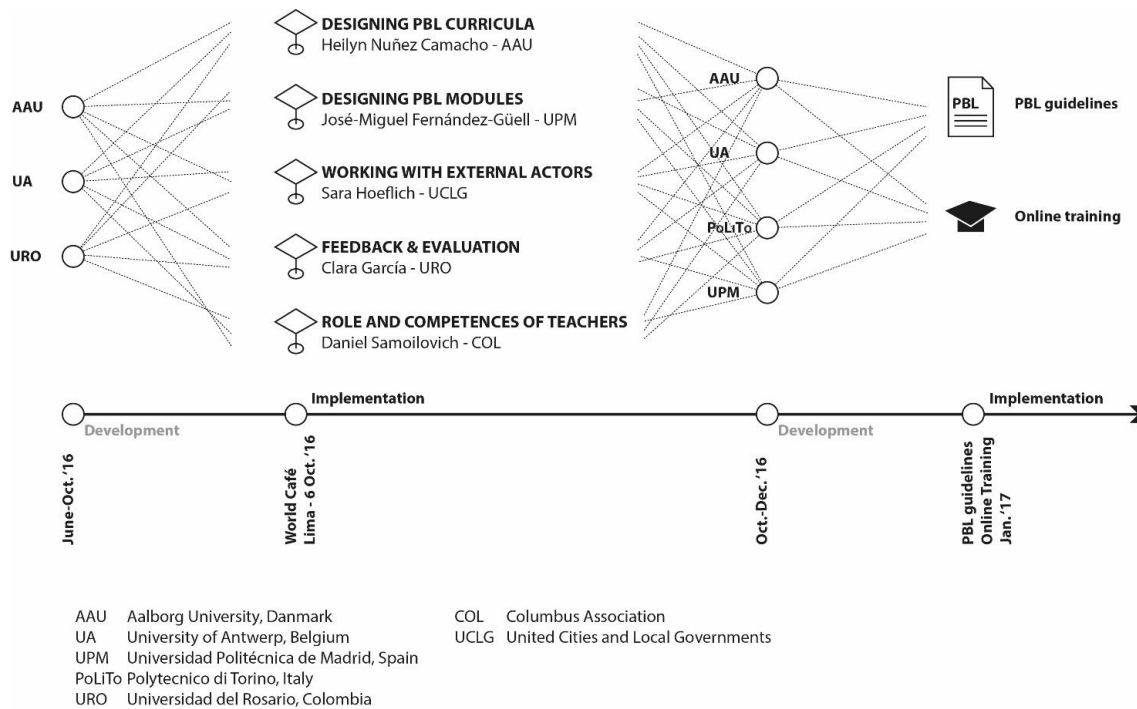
AAU

UA

URO

DESIGNING PBL CURRICULA
Heilyn Nuñez Camacho - AAU

DESIGNING PBL MODULES
José-Miguel Fernández-Güell - UPM

WORKING WITH EXTERNAL ACTORS
Sara Hoeflich - UCLG

FEEDBACK & EVALUATION
Clara García - URO

ROLE AND COMPETENCES OF TEACHERS
Daniel Samoilovich - COL

AAU

UA

PoLiTo

UPM

PBL

PBL guidelines

Online training

Development

Implementation

Development

Implementation

June-Oct. '16

World Café
Lima - 6 Oct. '16

Oct.-Dec. '16

PBL guidelines
Online Training
Jan. '17

AAU Aalborg University, Danmark
UA University of Antwerp, Belgium
UPM Universidad Politécnica de Madrid, Spain
PoLiTo Polytecnico di Torino, Italy
URO Universidad del Rosario, Colombia

COL Columbus Association
UCLG United Cities and Local Governments